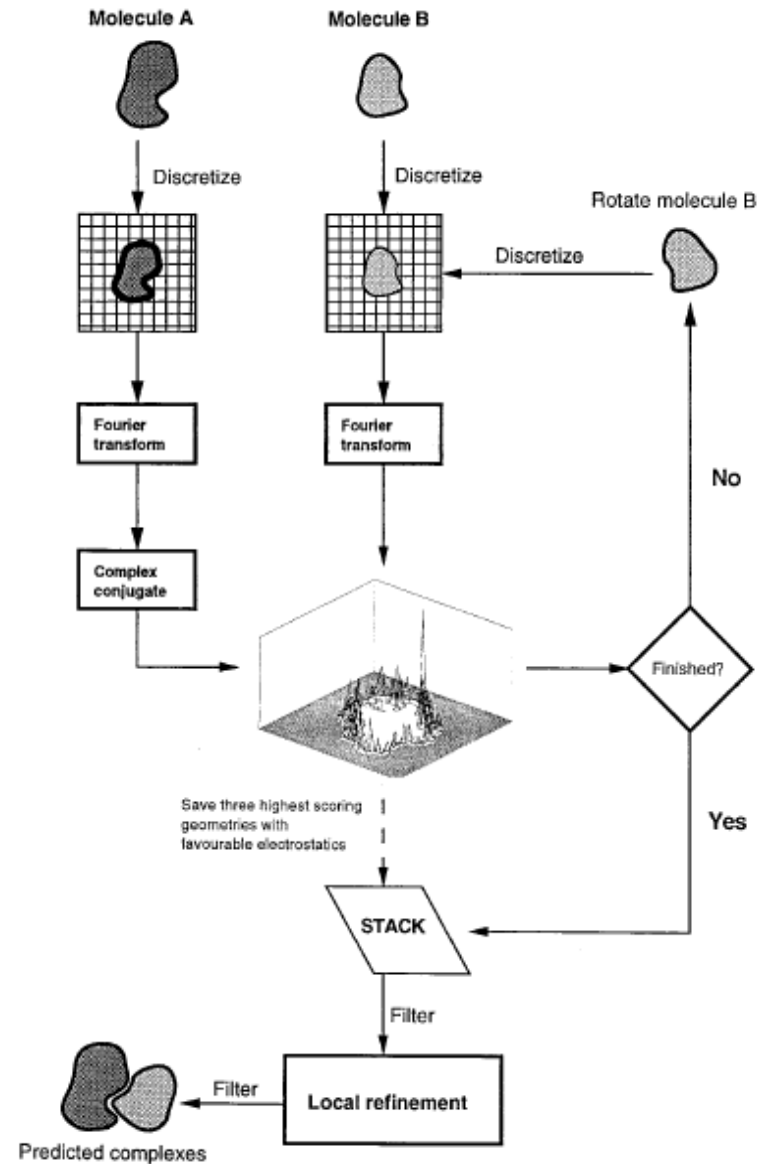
Molecule A

Molecule B

Discretize

Discretize

Rotate molecule B

Discretize

Fourier transform

Fourier transform

No

Complex conjugate

Finished?

Save three highest scoring geometries with favourable electrostatics

Yes

STACK

Filter

Filter

Local refinement

Predicted complexes